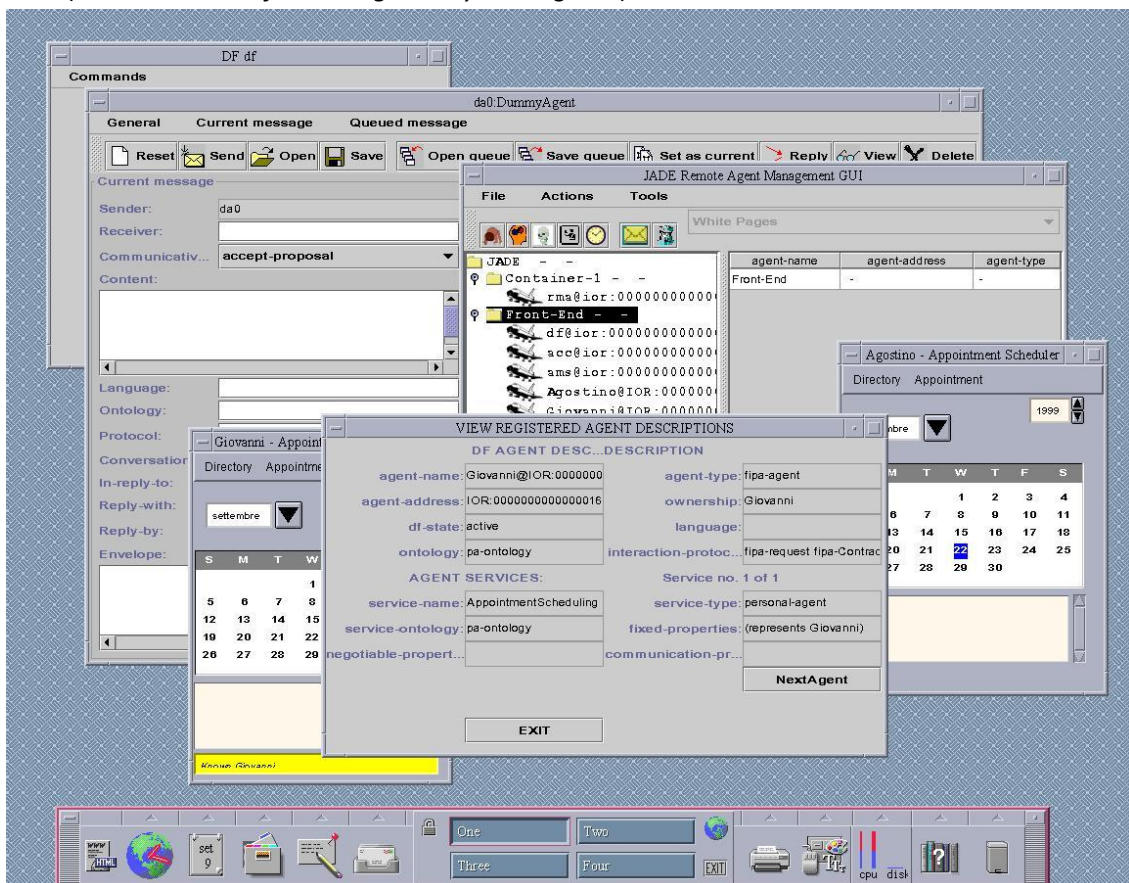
DF df

Commands

da0:DummyAgent

General Current message Queued message

Reset Send Open Save Open queue Save queue Set as current Reply View Delete

Current message

Sender: da0

Receiver:

Communicativ... accept-proposal

Content:

Language:

Ontology:

Protocol:

Conversation

In-reply-to:

Reply-with:

Reply-by:

Envelope:

JADE Remote Agent Management GUI

File Actions Tools

White Pages

JADE - -
Container-1 - -
rma@ior:00000000000
Front-End - -
df@ior:00000000000
acc@ior:00000000000
ams@ior:00000000000
Agostino@IOR:0000000
Giovanni@IOR:0000000

| agent-name | agent-address | agent-type |
|---|---|---|
| Front-End | - | - |

Agostino - Appointment Scheduler

Directory Appointment

mbre 1999

| S | M | T | W | T | F | S |
|---|---|---|---|---|---|---|
| | | | 1 | 2 | 3 | 4 |
| | 6 | 7 | 8 | 9 | 10 | 11 |
| | 13 | 14 | 15 | 16 | 17 | 18 |
| | 20 | 21 | 22 | 23 | 24 | 25 |
| | 27 | 28 | 29 | 30 | | |

Giovanni - Appoint

Directory Appointme

settembre

| S | M | T | W |
|---|---|---|---|
| | | | 1 |
| 5 | 6 | 7 | 8 |
| 12 | 13 | 14 | 15 |
| 19 | 20 | 21 | 22 |
| 26 | 27 | 28 | 29 |

Known Giovanni

VIEW REGISTERED AGENT DESCRIPTIONS

DF AGENT DESC...DESCRIPTION

agent-name: Giovanni@IOR:0000000
agent-type: fipa-agent
agent-address: IOR:0000000000000016
ownership: Giovanni
df-state: active
language:
ontology: pa-ontology
interaction-protoc... fipa-request fipa-Contrac

AGENT SERVICES: Service no. 1 of 1

service-name: AppointmentScheduling
service-type: personal-agent
service-ontology: pa-ontology
fixed-properties: (represents Giovanni)
negotiable-propert...
communication-pr...

NextAgent

EXIT

set 9

One Two Three Four EXIT

cpu disk